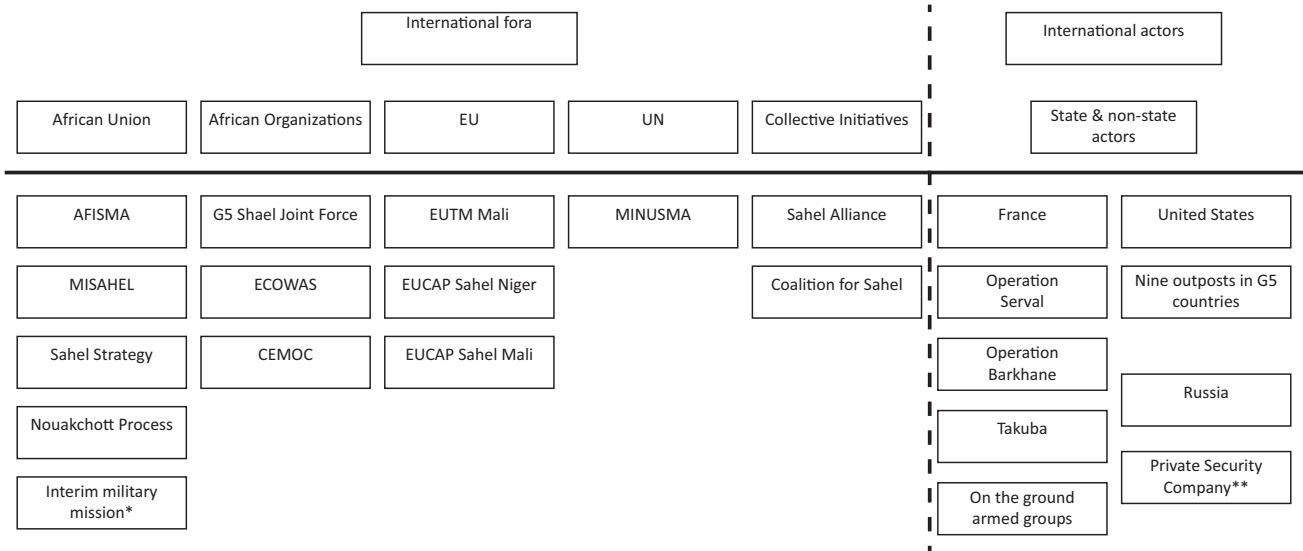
International fora

International actors

African Union

African Organizations

EU

UN

Collective Initiatives

State & non-state actors

AFISMA

MISAHEL

Sahel Strategy

Nouakchott Process

Interim military mission*

G5 Shael Joint Force

ECOWAS

CEMOC

EUTM Mali

EUCAP Sahel Niger

EUCAP Sahel Mali

MINUSMA

Sahel Alliance

Coalition for Sahel

France

Operation Serval

Operation Barkhane

Takuba

On the ground armed groups

United States

Nine outposts in G5 countries

Russia

Private Security Company**